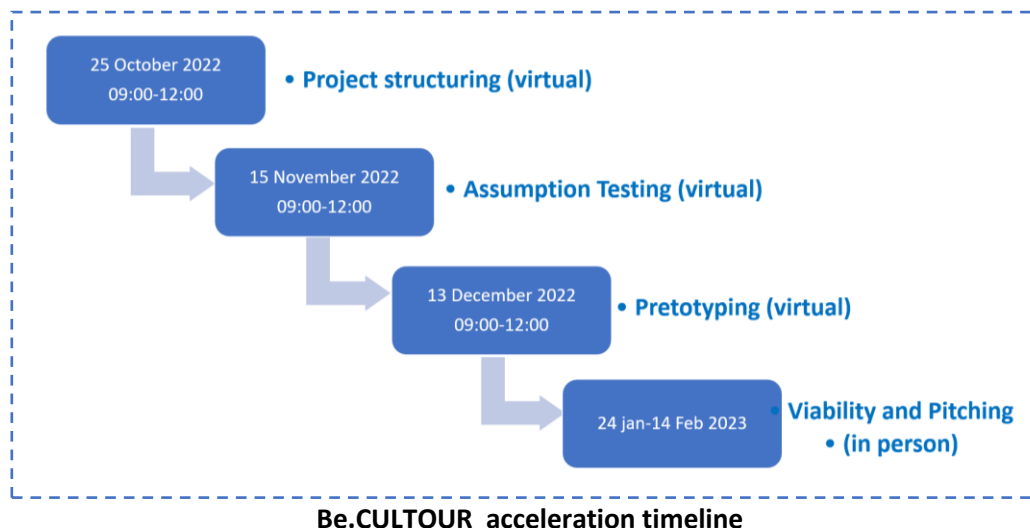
25 October 2022
09:00-12:00

• Project structuring (virtual)

15 November 2022
09:00-12:00

• Assumption Testing (virtual)

13 December 2022
09:00-12:00

• Pretotyping (virtual)

24 jan-14 Feb 2023

• Viability and Pitching
• (in person)

Be.CULTOUR acceleration timeline